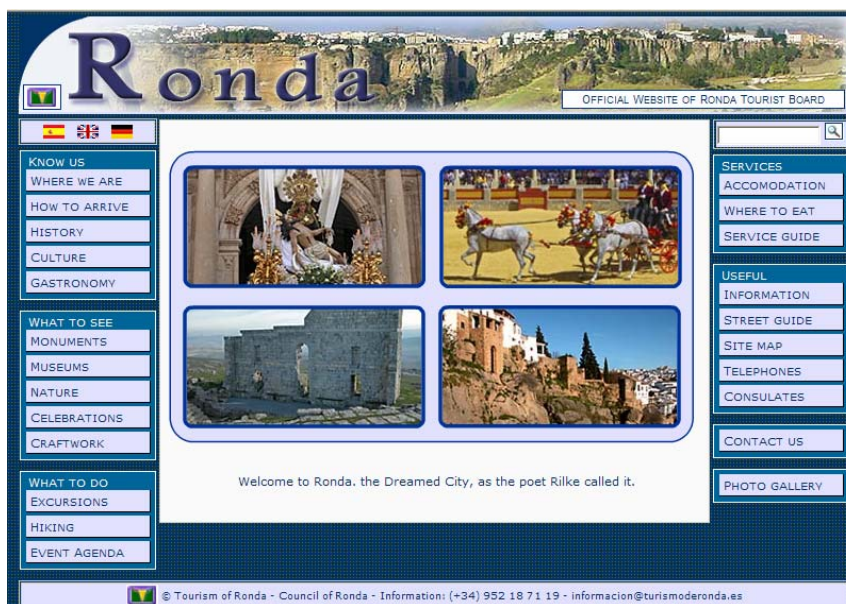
Ronda

Official Website of Ronda Tourist Board

Know us
Where we are
How to arrive
History
Culture
Gastronomy

What to see
Monuments
Museums
Nature
Celebrations
Craftwork

What to do
Excursions
Hiking
Event Agenda

Welcome to Ronda. the Dreamed City, as the poet Rilke called it.

Services
Accomodation
Where to eat
Service guide

Useful
Information
Street guide
Site map
Telephones
Consulates

Contact us

Photo gallery

© Tourism of Ronda - Council of Ronda - Information: (+34) 952 18 71 19 - informacion@turismoderonda.es